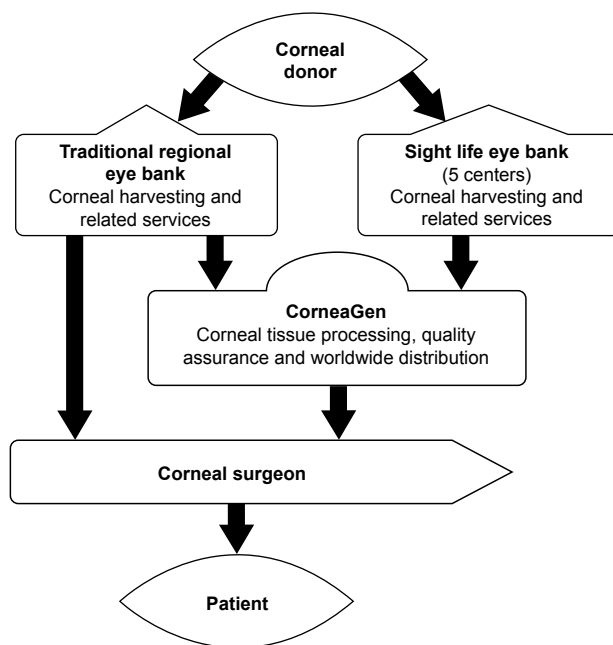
Corneal donor

Traditional regional eye bank
Corneal harvesting and related services

Sight life eye bank
(5 centers)
Corneal harvesting and related services

CorneaGen
Corneal tissue processing, quality assurance and worldwide distribution

Corneal surgeon

Patient